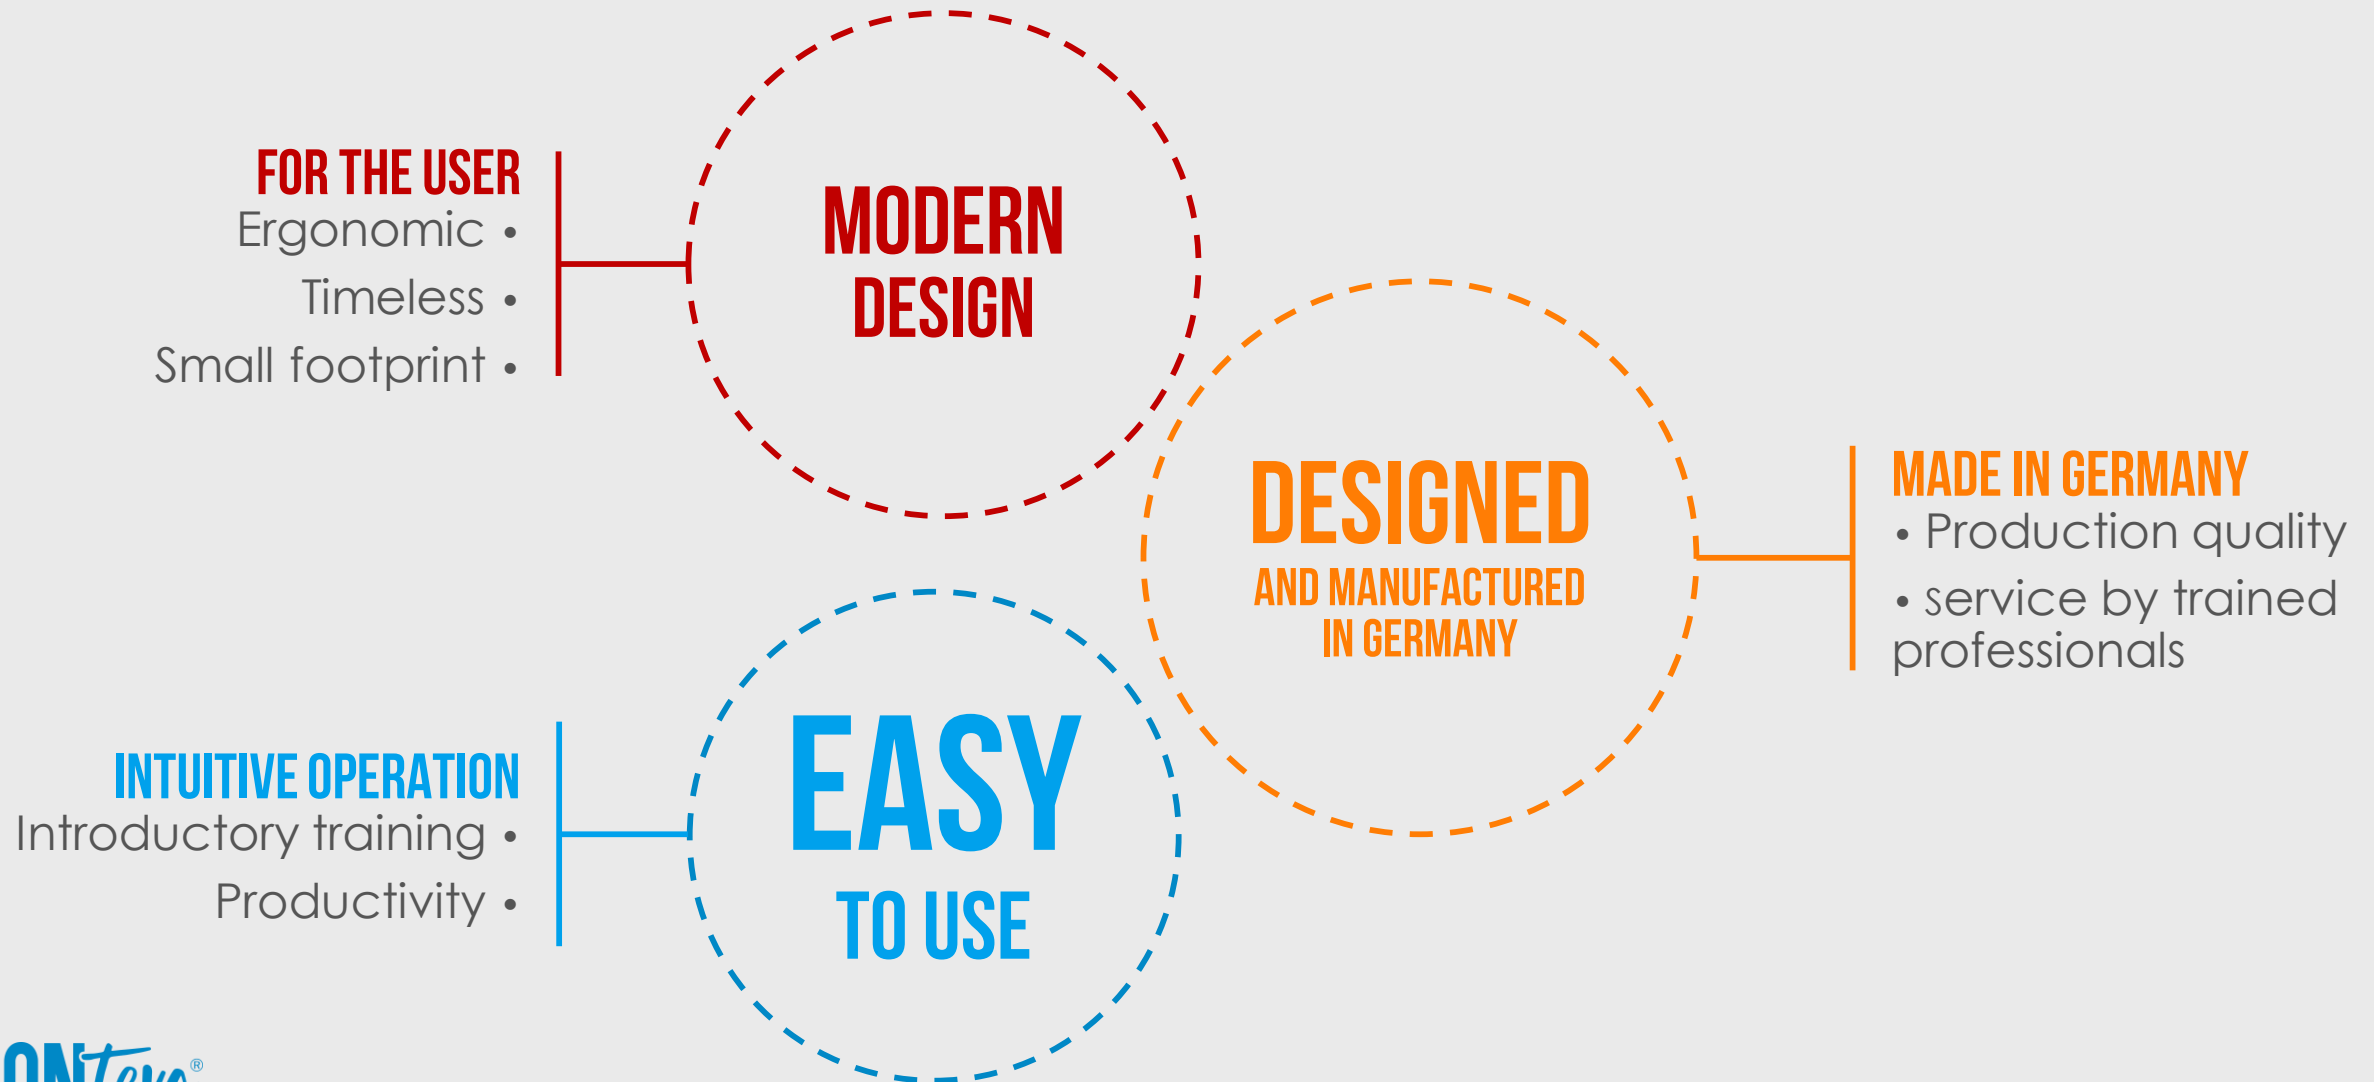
FOR THE USER
Ergonomic •
Timeless •
Small footprint •

MODERN DESIGN

DESIGNED
AND MANUFACTURED IN GERMANY

MADE IN GERMANY
• Production quality
• service by trained professionals

INTUITIVE OPERATION
Introductory training •
Productivity •

EASY
TO USE

ONtex®